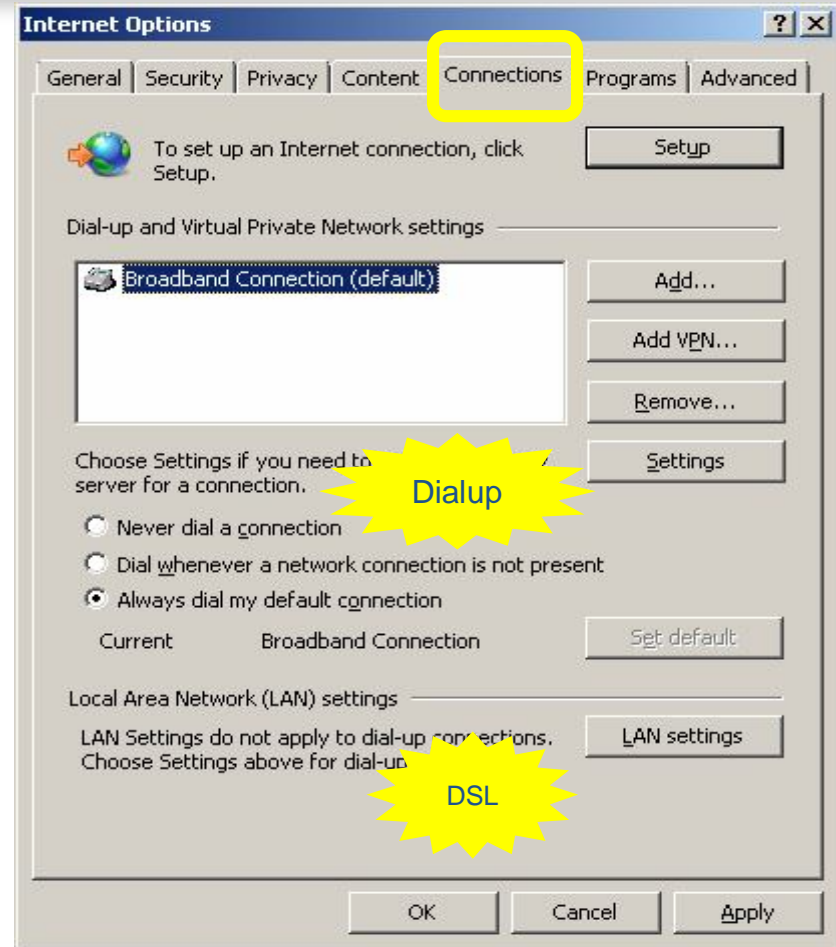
Internet Options

?
X

General | Security | Privacy | Content | Connections | Programs | Advanced

To set up an Internet connection, click Setup.

Setup

Dial-up and Virtual Private Network settings

Broadband Connection (default)

Add...

Add VPN...

Remove...

Choose Settings if you need to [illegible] server for a connection.

Settings

Dialup

Never dial a connection

Dial whenever a network connection is not present

Always dial my default connection

Current Broadband Connection

Set default

Local Area Network (LAN) settings

LAN Settings do not apply to dial-up connections. Choose Settings above for dial-up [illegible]

LAN settings

DSL

OK

Cancel

Apply